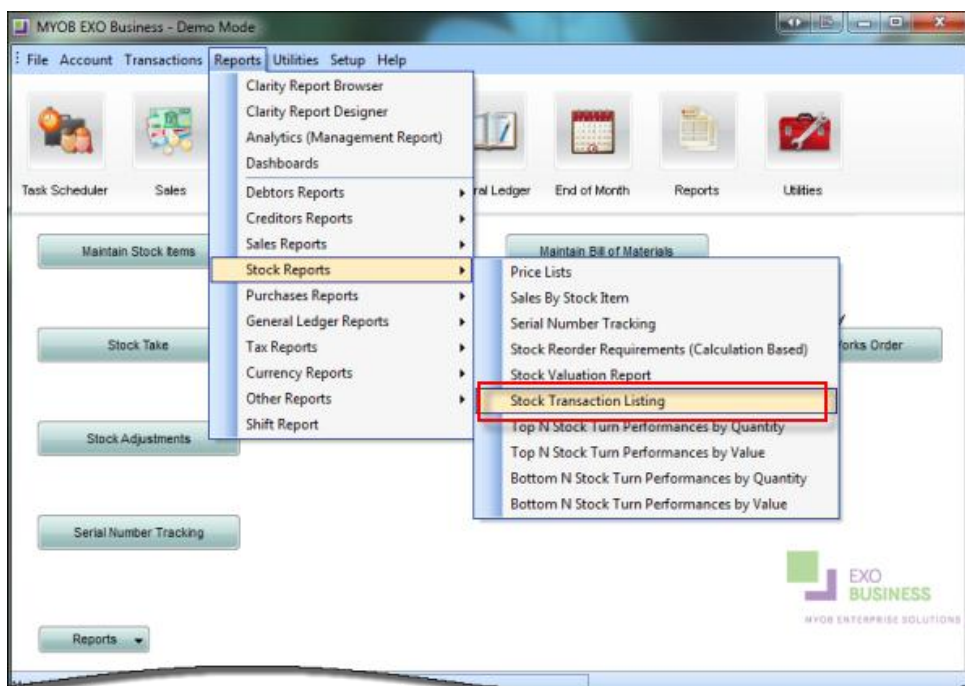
MYOB EXO Business - Demo Mode

File Account Transactions Reports Utilities Setup Help

Clarity Report Browser
Clarity Report Designer
Analytics (Management Report)
Dashboards
Debtors Reports
Creditors Reports
Sales Reports
Stock Reports
Purchases Reports
General Ledger Reports
Tax Reports
Currency Reports
Other Reports
Shift Report

Price Lists
Sales By Stock Item
Serial Number Tracking
Stock Reorder Requirements (Calculation Based)
Stock Valuation Report
Stock Transaction Listing
Top N Stock Turn Performances by Quantity
Top N Stock Turn Performances by Value
Bottom N Stock Turn Performances by Quantity
Bottom N Stock Turn Performances by Value

Task Scheduler
Sales
ral Ledger
End of Month
Reports
Utilities

Maintain Stock Items
Maintain Bill of Materials
Stock Take
orks Order
Stock Adjustments
Serial Number Tracking
Reports

EXO BUSINESS
MYOB ENTERPRISE SOLUTIONS